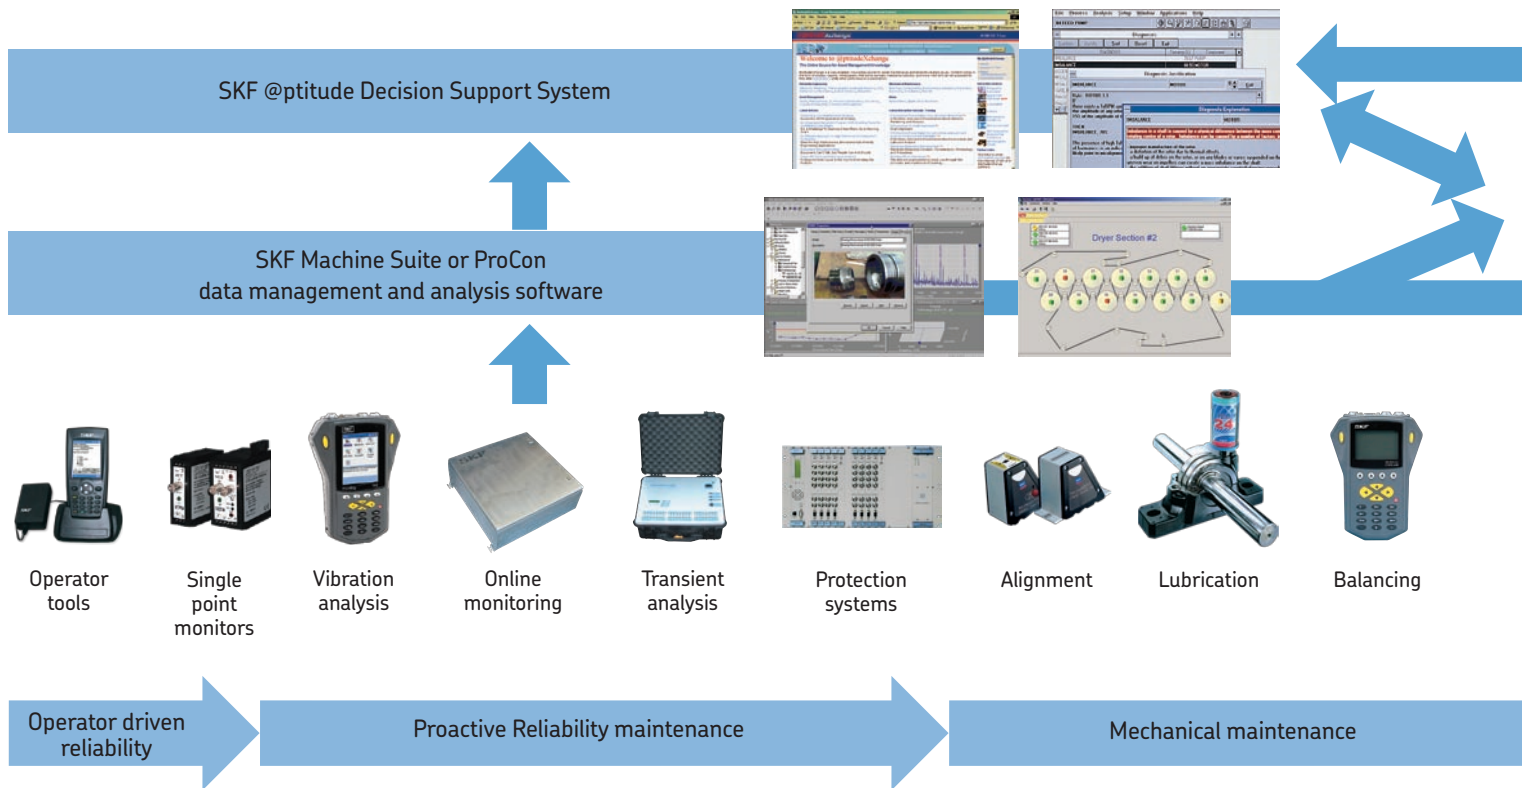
SKF @ptitude Decision Support System

SKF Machine Suite or ProCon
data management and analysis software

Dryer Section #2

Operator tools

Single point monitors

Vibration analysis

Online monitoring

Transient analysis

Protection systems

Alignment

Lubrication

Balancing

Operator driven reliability

Proactive Reliability maintenance

Mechanical maintenance